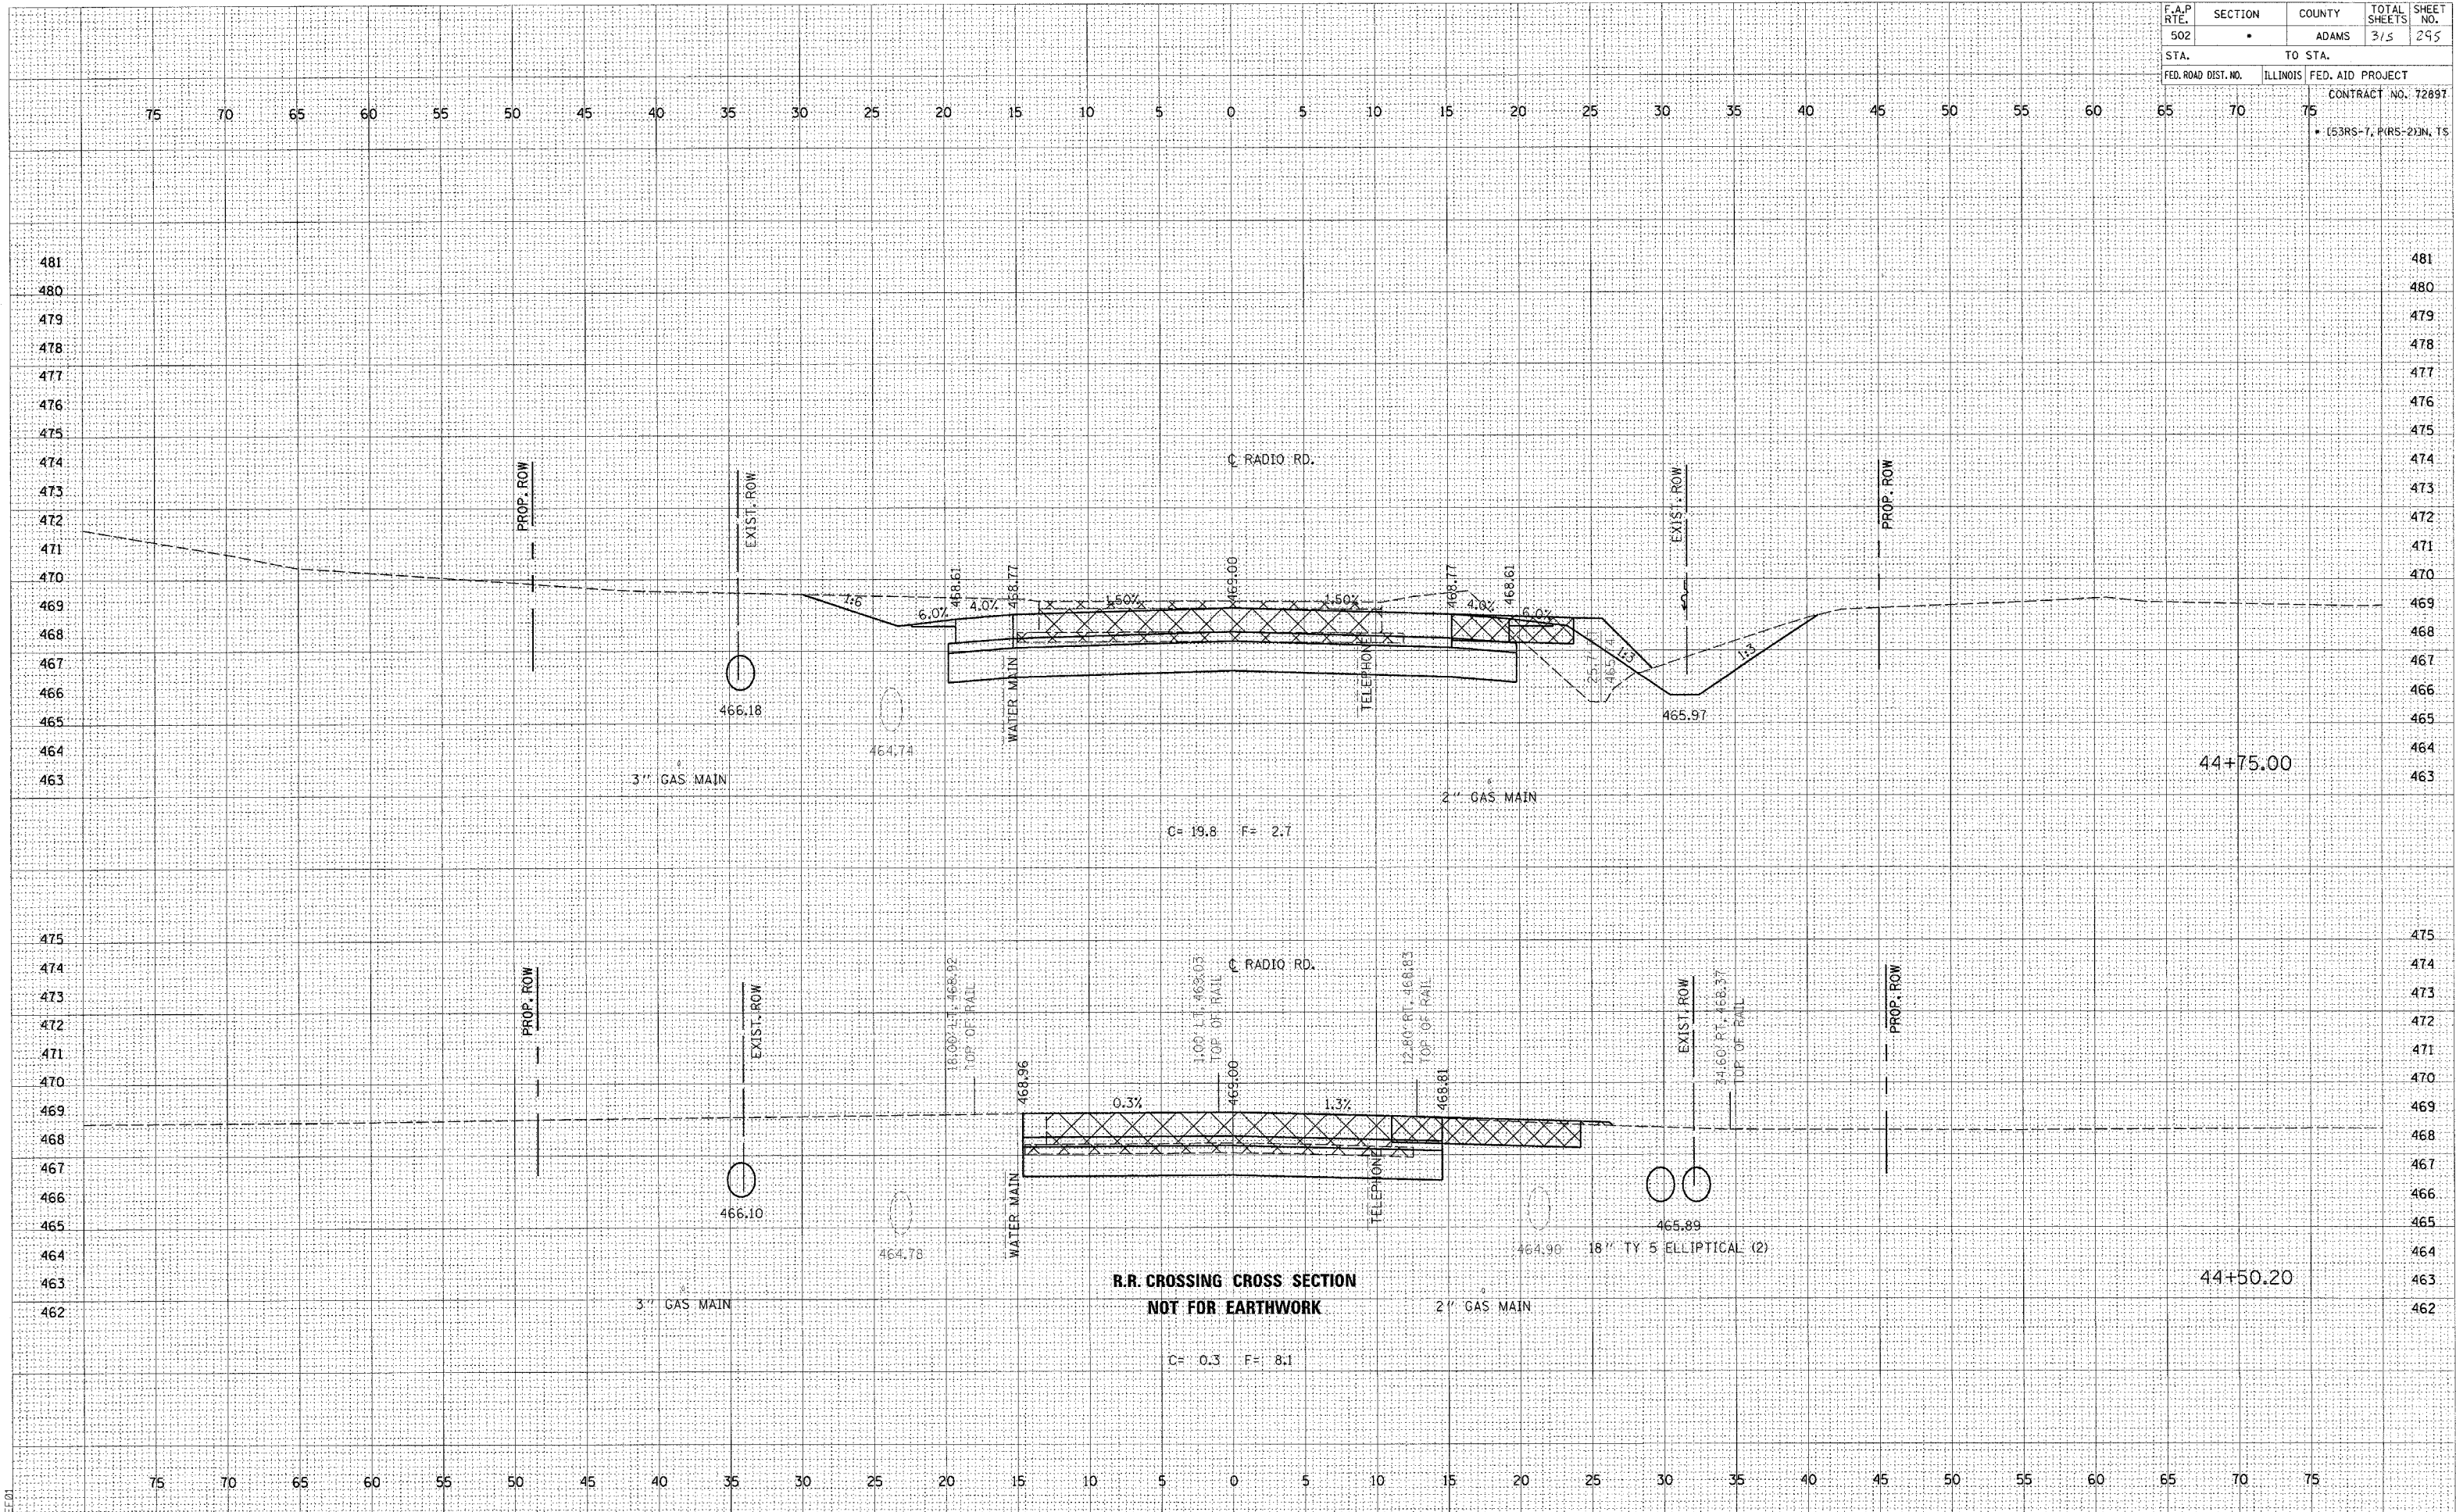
| F.A.P RTE. | SECTION | COUNTY | TOTAL SHEETS | SHEET NO. |
|---|---|---|---|---|
| 502 | • | ADAMS | 315 | 295 |
| STA. | | TO STA. | | |
| FED. ROAD DIST. NO. | ILLINOIS | FED. AID PROJECT | | |

CONTRACT NO. 72897

• (53RS-7, P(RS-2))N, TS

75 70 65 60 55 50 45 40 35 30 25 20 15 10 5 0 5 10 15 20 25 30 35 40 45 50 55 60 65 70 75

481 480 479 478 477 476 475 474 473 472 471 470 469 468 467 466 465 464 463

℄ RADIO RD.

PROP. ROW

EXIST. ROW

EXIST. ROW

PROP. ROW

7:6

6.0%

468.61

4.0%

468.77

1.50%

469.00

1.50%

468.77

4.0%

468.61

6.0%

1:3

1:3

WATER MAIN

TELEPHONE

466.18

464.74

465.97

3" GAS MAIN

2" GAS MAIN

C= 19.8 F= 2.7

44+75.00

475 474 473 472 471 470 469 468 467 466 465 464 463 462

℄ RADIO RD.

PROP. ROW

EXIST. ROW

18.00' LT. 468.92 TOP OF RAIL

1.00' LT. 469.03 TOP OF RAIL

12.80' RT. 468.83 TOP OF RAIL

EXIST. ROW

34.60' RT. 468.37 TOP OF RAIL

PROP. ROW

468.96

0.3%

469.00

1.3%

468.81

WATER MAIN

TELEPHONE

466.10

464.78

464.90

465.89

18" TY 5 ELLIPTICAL (2)

R.R. CROSSING CROSS SECTION
NOT FOR EARTHWORK

3" GAS MAIN

2" GAS MAIN

C= 0.3 F= 8.1

44+50.20

75 70 65 60 55 50 45 40 35 30 25 20 15 10 5 0 5 10 15 20 25 30 35 40 45 50 55 60 65 70 75